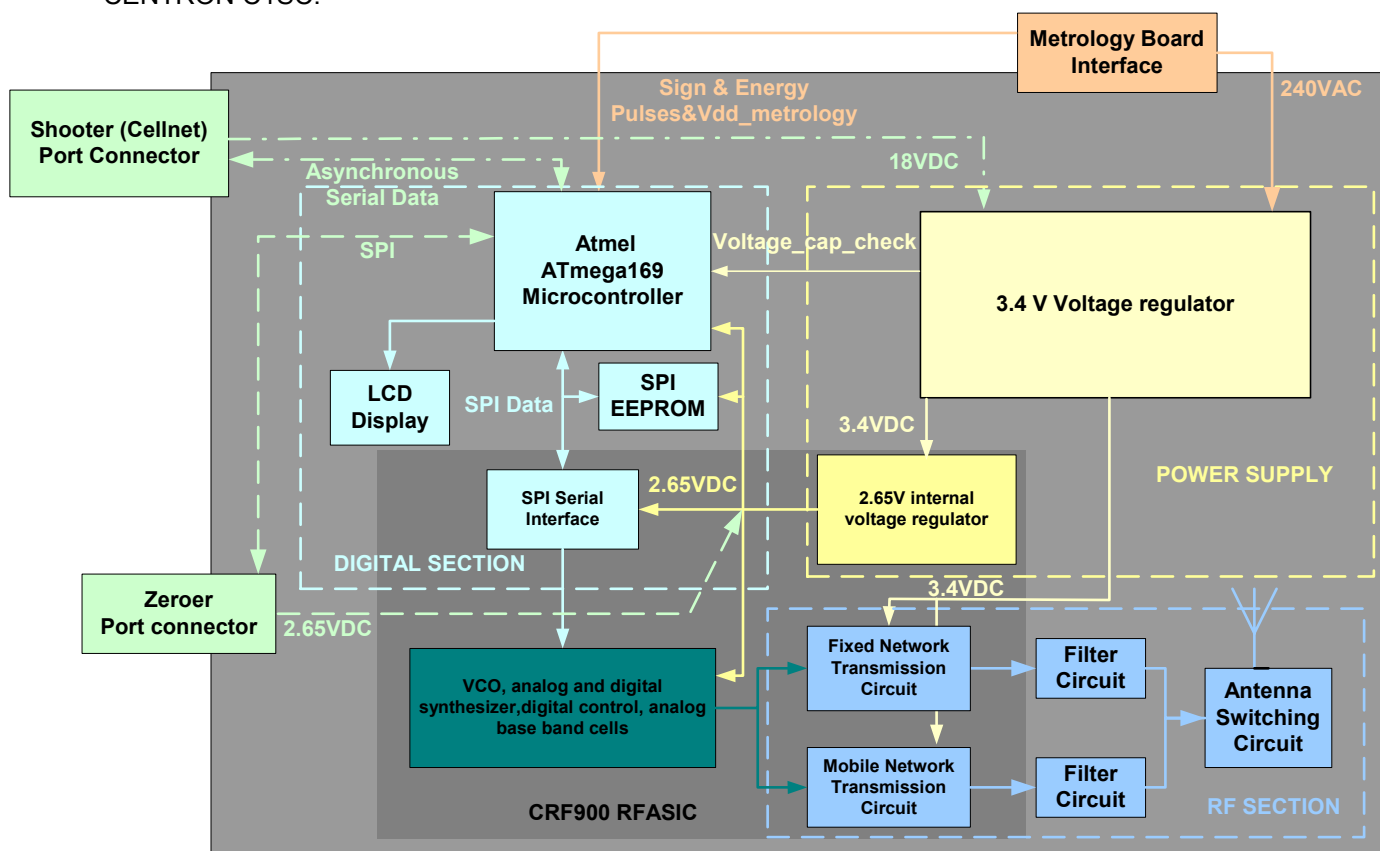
CENTRON C1SC.

Metrology Board Interface

Sign & Energy Pulses&Vdd_metrology

240VAC

Shooter (Cellnet) Port Connector

Asynchronous Serial Data

18VDC

SPI

Atmel ATmega169 Microcontroller

Voltage_cap_check

3.4 V Voltage regulator

LCD Display

SPI Data

SPI EEPROM

3.4VDC

SPI Serial Interface

2.65VDC

2.65V internal voltage regulator

POWER SUPPLY

DIGITAL SECTION

3.4VDC

Zeroer Port connector

2.65VDC

Fixed Network Transmission Circuit

Filter Circuit

Antenna Switching Circuit

VCO, analog and digital synthesizer,digital control, analog base band cells

Mobile Network Transmission Circuit

Filter Circuit

CRF900 RFASIC

RF SECTION